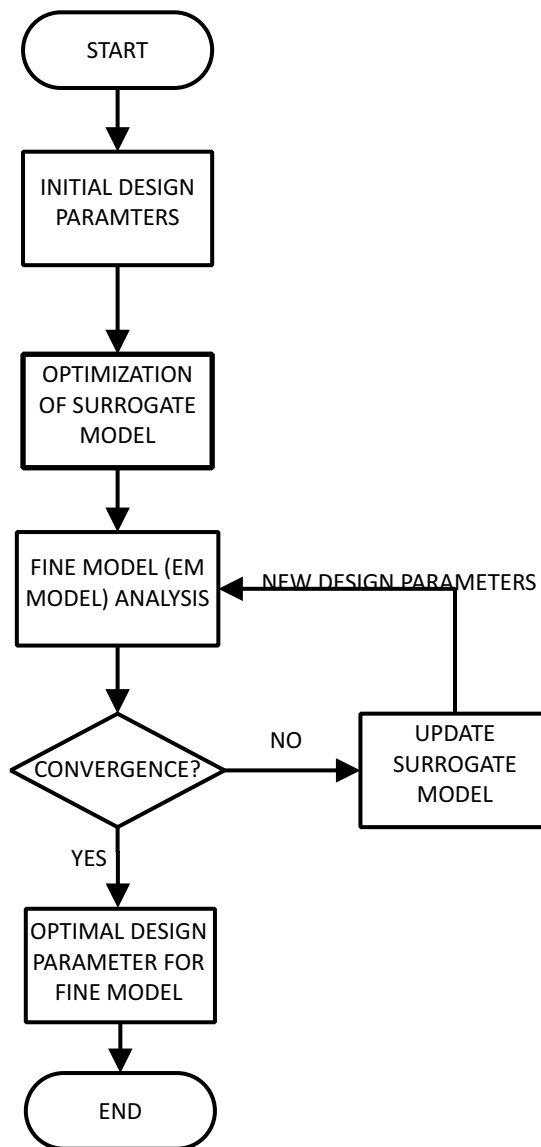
START

INITIAL DESIGN PARAMTERS

OPTIMIZATION OF SURROGATE MODEL

FINE MODEL (EM MODEL) ANALYSIS

NEW DESIGN PARAMETERS

CONVERGENCE?

NO

UPDATE SURROGATE MODEL

YES

OPTIMAL DESIGN PARAMETER FOR FINE MODEL

END